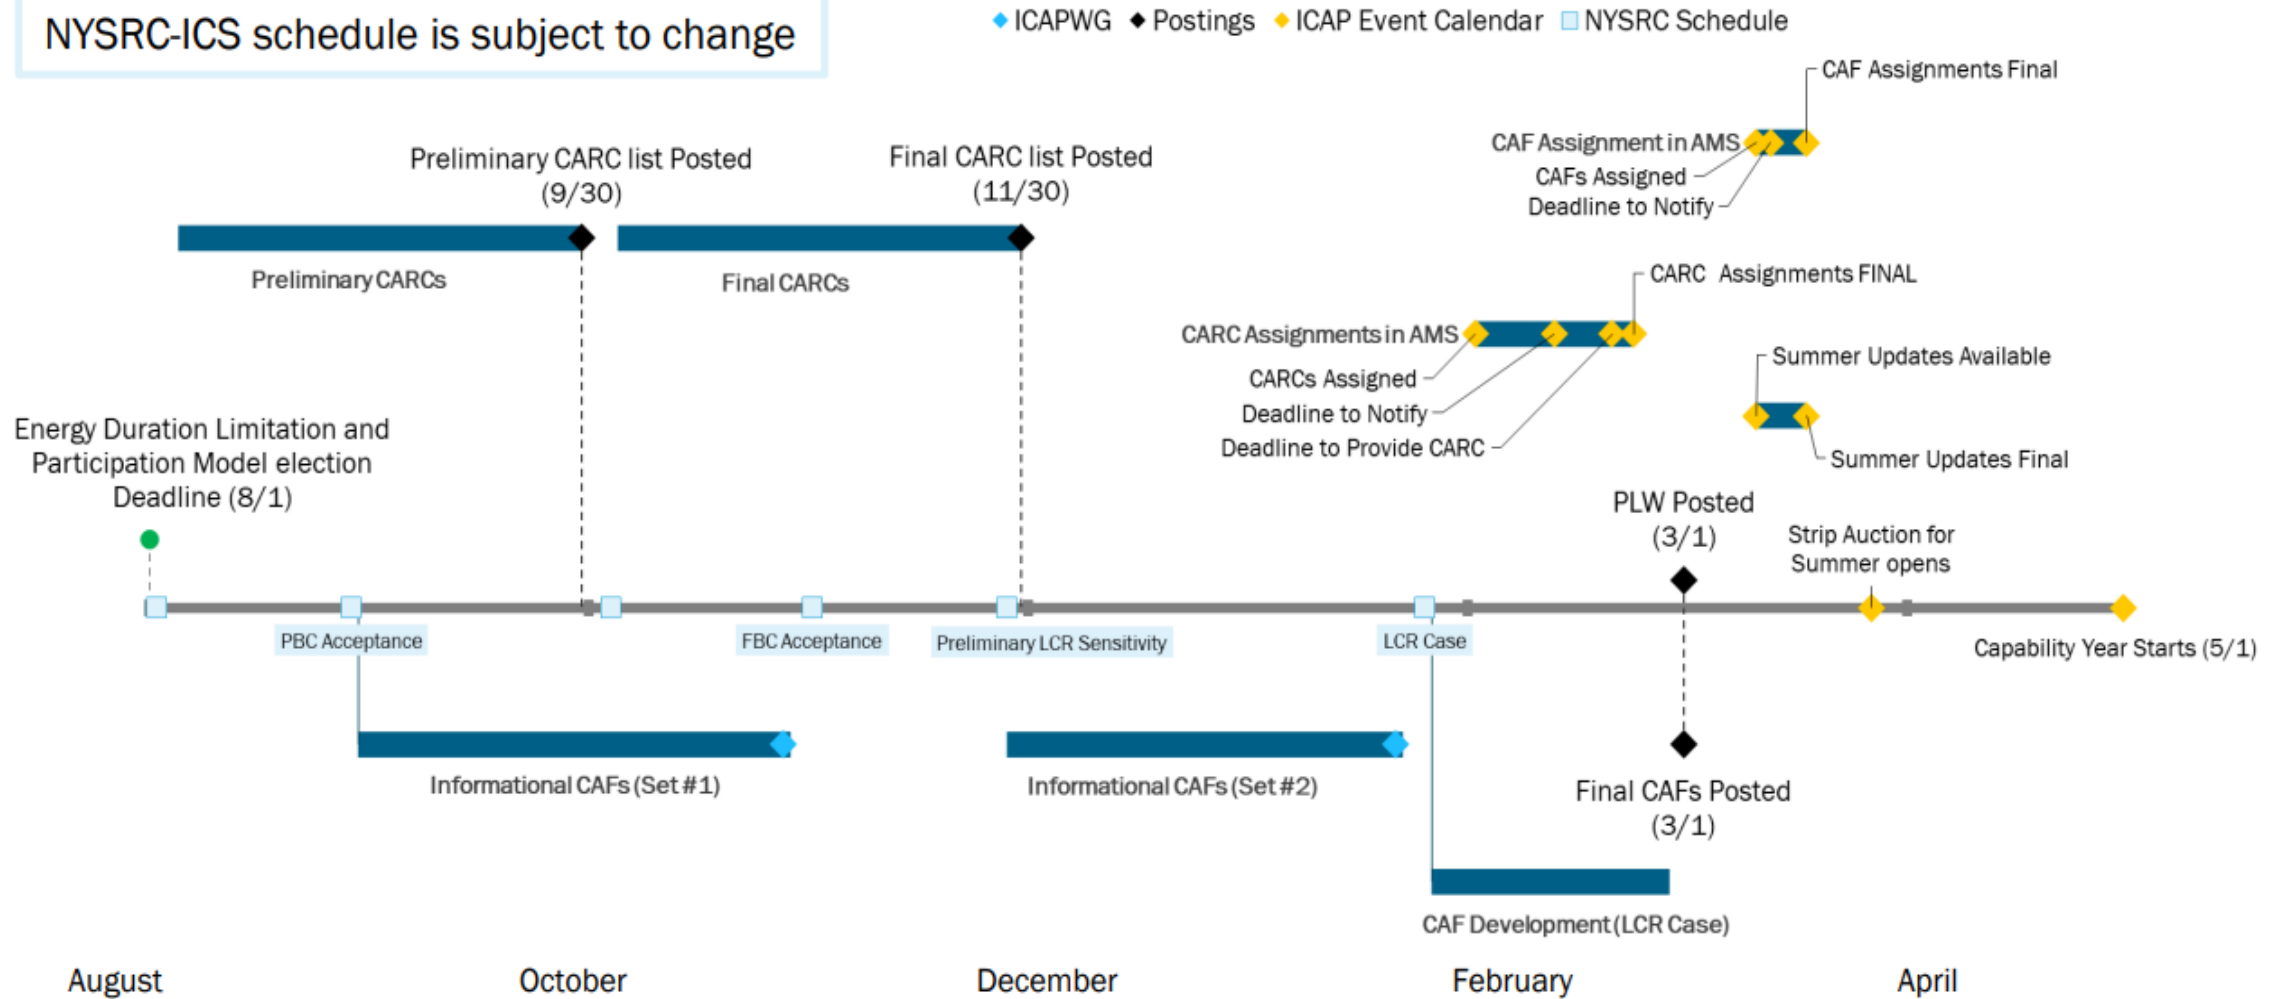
NYSRC-ICS schedule is subject to change

ICAPWG Postings ICAP Event Calendar NYSRC Schedule

CAF Assignments Final

CAF Assignment in AMS

CAFs Assigned

Deadline to Notify

Preliminary CARC list Posted (9/30)

Final CARC list Posted (11/30)

Preliminary CARCs

Final CARCs

CARC Assignments FINAL

CARC Assignments in AMS

CARCs Assigned

Deadline to Notify

Deadline to Provide CARC

Summer Updates Available

Summer Updates Final

Energy Duration Limitation and Participation Model election Deadline (8/1)

PLW Posted (3/1)

Strip Auction for Summer opens

PBC Acceptance

FBC Acceptance

Preliminary LCR Sensitivity

LCR Case

Capability Year Starts (5/1)

Informational CAFs (Set #1)

Informational CAFs (Set #2)

Final CAFs Posted (3/1)

CAF Development (LCR Case)

August

October

December

February

April